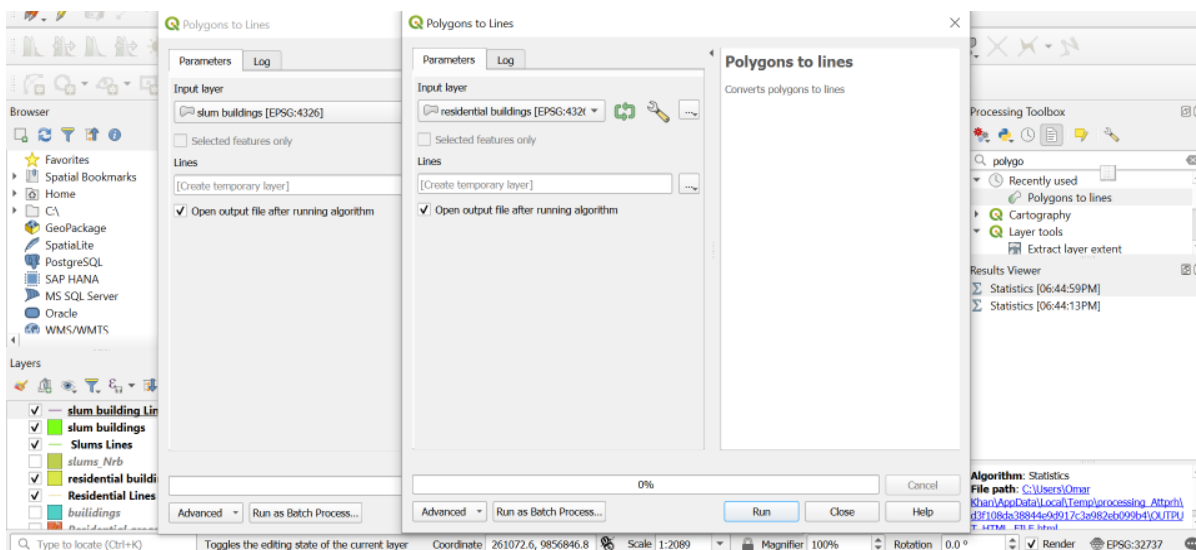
Polygons to Lines

Parameters Log

Input layer

slum buildings [EPSG:4326]

Selected features only

Lines

[Create temporary layer]

Open output file after running algorithm

Advanced Run as Batch Process...

Polygons to Lines

Parameters Log

Input layer

residential buildings [EPSG:432(

Selected features only

Lines

[Create temporary layer]

Open output file after running algorithm

Polygons to lines

Converts polygons to lines

0%

Cancel

Advanced Run as Batch Process... Run Close Help

Browser

Favorites
Spatial Bookmarks
Home
C:\
GeoPackage
SpatiaLite
PostgreSQL
SAP HANA
MS SQL Server
Oracle
WMS/WMTS

Layers

slum building Lin
slum buildings
Slums Lines
slums_Nrb
residential buildi
Residential Lines
builidings
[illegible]

Processing Toolbox

polygo

Recently used
Polygons to lines
Cartography
Layer tools
Extract layer extent

Results Viewer

Statistics [06:44:59PM]
Statistics [06:44:13PM]

Algorithm: Statistics
File path: C:\Users\Omar Khan\AppData\Local\Temp\processing_Attprh\d3f108da38844e9d917c3e982eb099b4\OUTPUT_HTML_FILE.html

Type to locate (Ctrl+K) Toggles the editing state of the current layer Coordinate 261072.6, 9856846.8 Scale 1:2089 Magnifier 100% Rotation 0.0 ° Render EPSG:32737